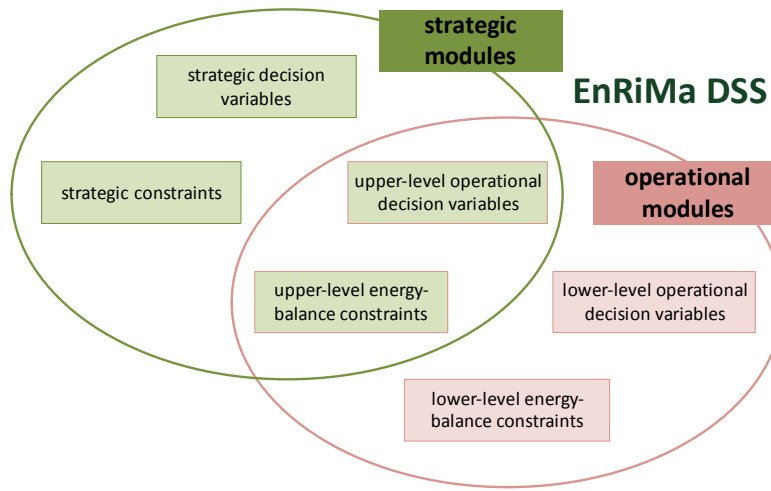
strategic modules

EnRiMa DSS

strategic decision variables

strategic constraints

upper-level operational decision variables

operational modules

upper-level energy-balance constraints

lower-level operational decision variables

lower-level energy-balance constraints